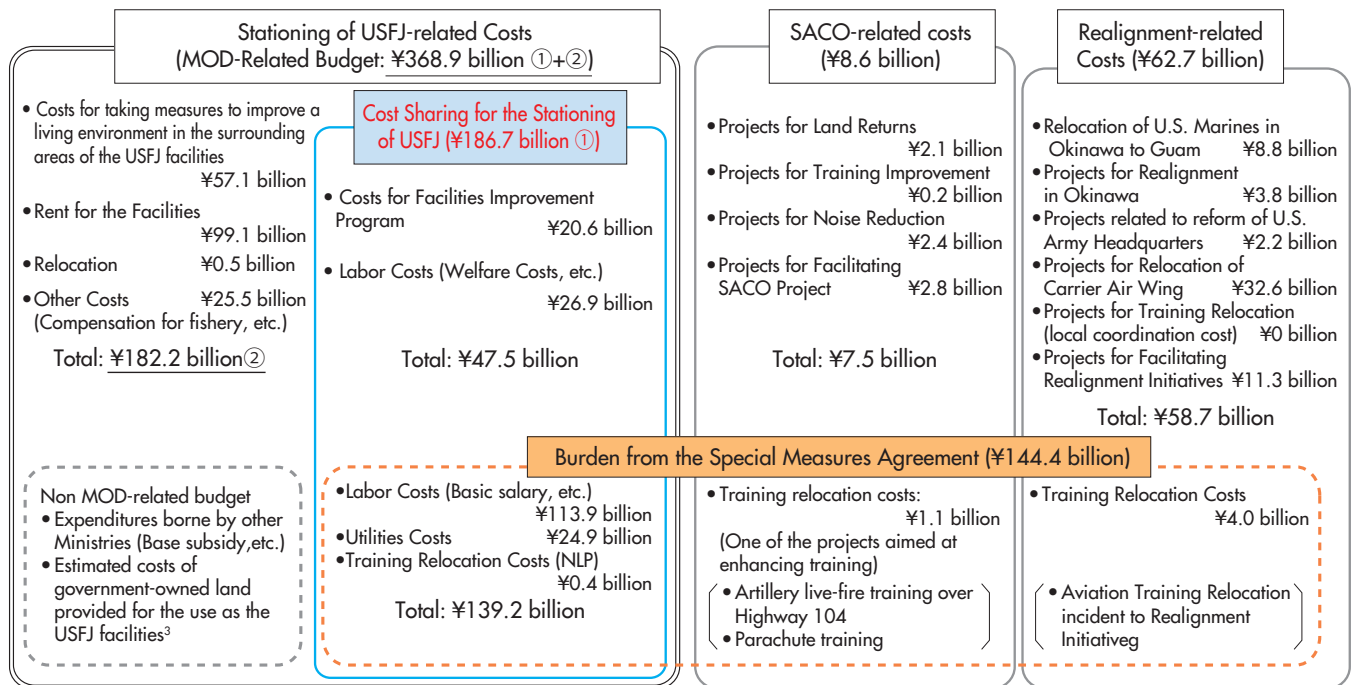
Stationing of USFJ-related Costs
(MOD-Related Budget: ¥368.9 billion ①+②)

• Costs for taking measures to improve a living environment in the surrounding areas of the USFJ facilities
¥57.1 billion
• Rent for the Facilities
¥99.1 billion
• Relocation ¥0.5 billion
• Other Costs ¥25.5 billion
(Compensation for fishery, etc.)

Total: ¥182.2 billion②

Cost Sharing for the Stationing of USFJ (¥186.7 billion ①)

• Costs for Facilities Improvement Program ¥20.6 billion
• Labor Costs (Welfare Costs, etc.)
¥26.9 billion

Total: ¥47.5 billion

SACO-related costs
(¥8.6 billion)

• Projects for Land Returns
¥2.1 billion
• Projects for Training Improvement
¥0.2 billion
• Projects for Noise Reduction
¥2.4 billion
• Projects for Facilitating SACO Project ¥2.8 billion

Total: ¥7.5 billion

Realignment-related Costs (¥62.7 billion)

• Relocation of U.S. Marines in Okinawa to Guam ¥8.8 billion
• Projects for Realignment in Okinawa ¥3.8 billion
• Projects related to reform of U.S. Army Headquarters ¥2.2 billion
• Projects for Relocation of Carrier Air Wing ¥32.6 billion
• Projects for Training Relocation (local coordination cost) ¥0 billion
• Projects for Facilitating Realignment Initiatives ¥11.3 billion

Total: ¥58.7 billion

Burden from the Special Measures Agreement (¥144.4 billion)

Non MOD-related budget
• Expenditures borne by other Ministries (Base subsidy,etc.)
• Estimated costs of government-owned land provided for the use as the USFJ facilities³

•Labor Costs (Basic salary, etc.)
¥113.9 billion
•Utilities Costs ¥24.9 billion
•Training Relocation Costs (NLP)
¥0.4 billion

Total: ¥139.2 billion

• Training relocation costs:
¥1.1 billion
(One of the projects aimed at enhancing training)
• Artillery live-fire training over Highway 104
• Parachute training

• Training Relocation Costs
¥4.0 billion

• Aviation Training Relocation incident to Realignment Initiativeg